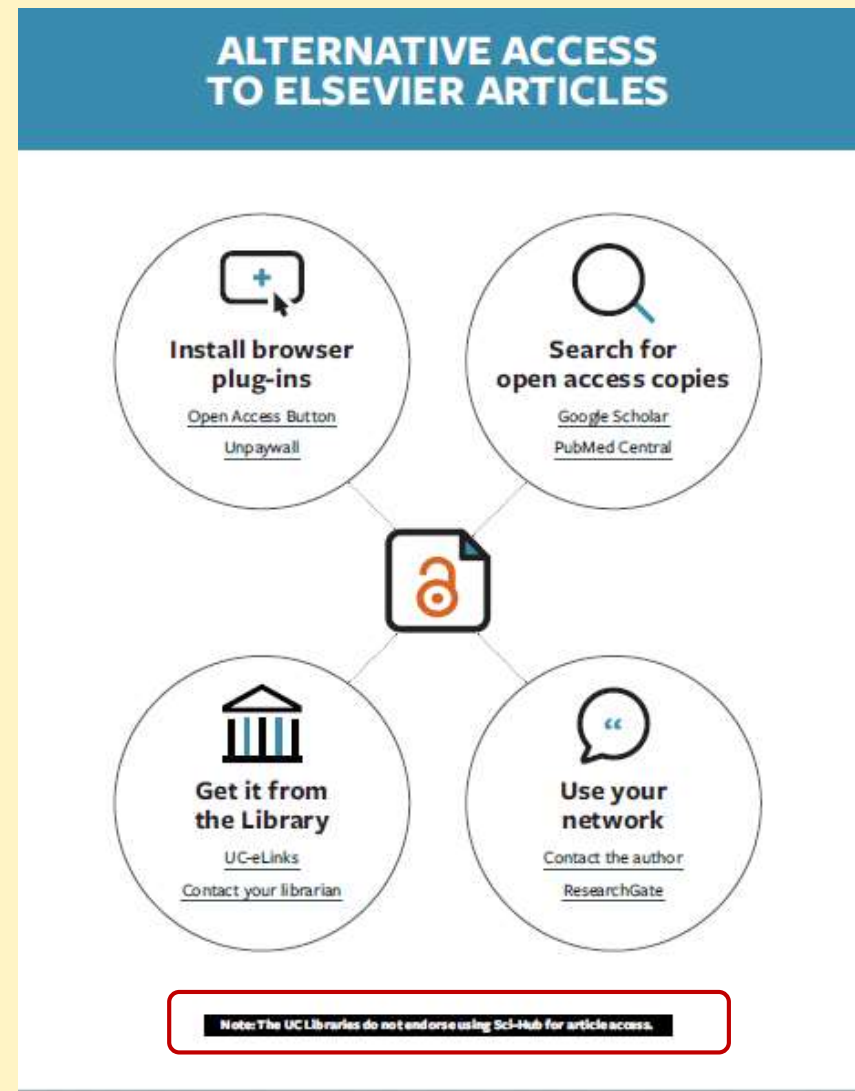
ALTERNATIVE ACCESS TO ELSEVIER ARTICLES

Install browser plug-ins

Open Access Button

Unpaywall

Search for open access copies

Google Scholar

PubMed Central

Get it from the Library

UC-eLinks

Contact your librarian

Use your network

Contact the author

ResearchGate

Note: The UC Libraries do not endorse using Sci-Hub for article access.